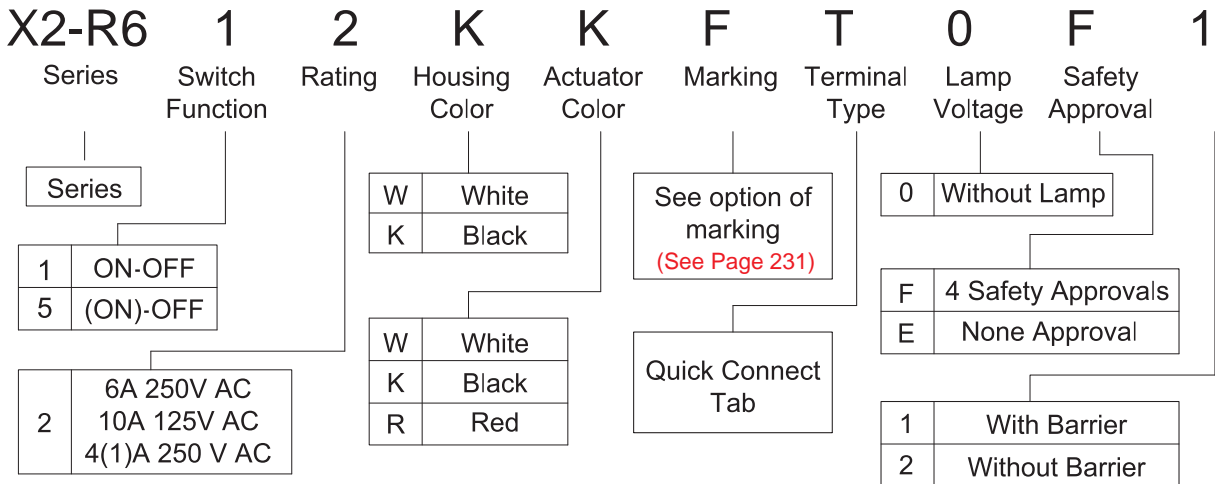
X2-R6 1 2 K K F T 0 F 1

Series | Switch Function | Rating | Housing Color | Actuator Color | Marking | Terminal Type | Lamp Voltage | Safety Approval

Series

| 1 | ON-OFF |
|---|---|
| 5 | (ON)-OFF |

| 2 | 6A 250V AC<br>10A 125V AC<br>4(1)A 250 V AC |
|---|---|

| W | White |
|---|---|
| K | Black |

| W | White |
|---|---|
| K | Black |
| R | Red |

See option of marking
(See Page 231)

Quick Connect Tab

| 0 | Without Lamp |
|---|---|

| F | 4 Safety Approvals |
|---|---|
| E | None Approval |

| 1 | With Barrier |
|---|---|
| 2 | Without Barrier |